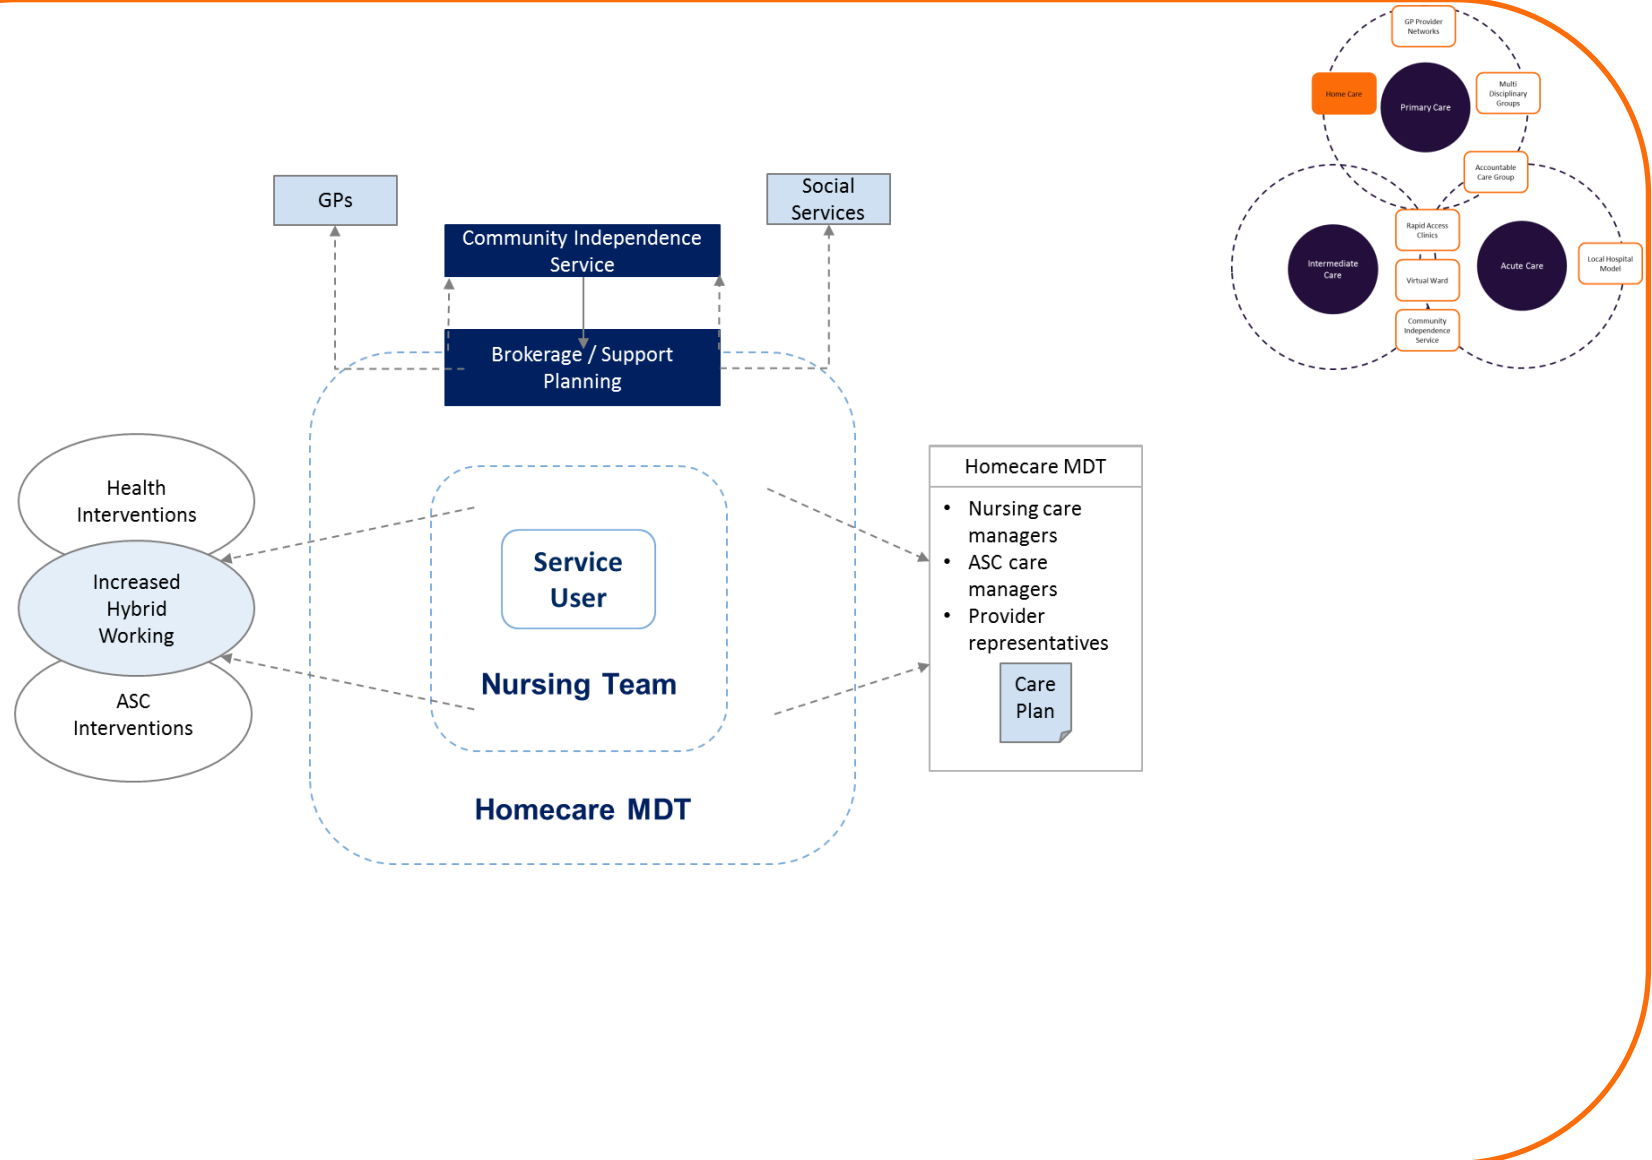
GP Provider Networks

Home Care

Primary Care

Multi Disciplinary Groups

Accountable Care Group

Rapid Access Clinics

Intermediate Care

Acute Care

Local Hospital Model

Virtual Ward

Community Independence Service

GPs

Community Independence Service

Social Services

Brokerage / Support Planning

Health Interventions

Increased Hybrid Working

ASC Interventions

Service User

Nursing Team

Homecare MDT

Homecare MDT

- Nursing care managers
- ASC care managers
- Provider representatives

Care Plan